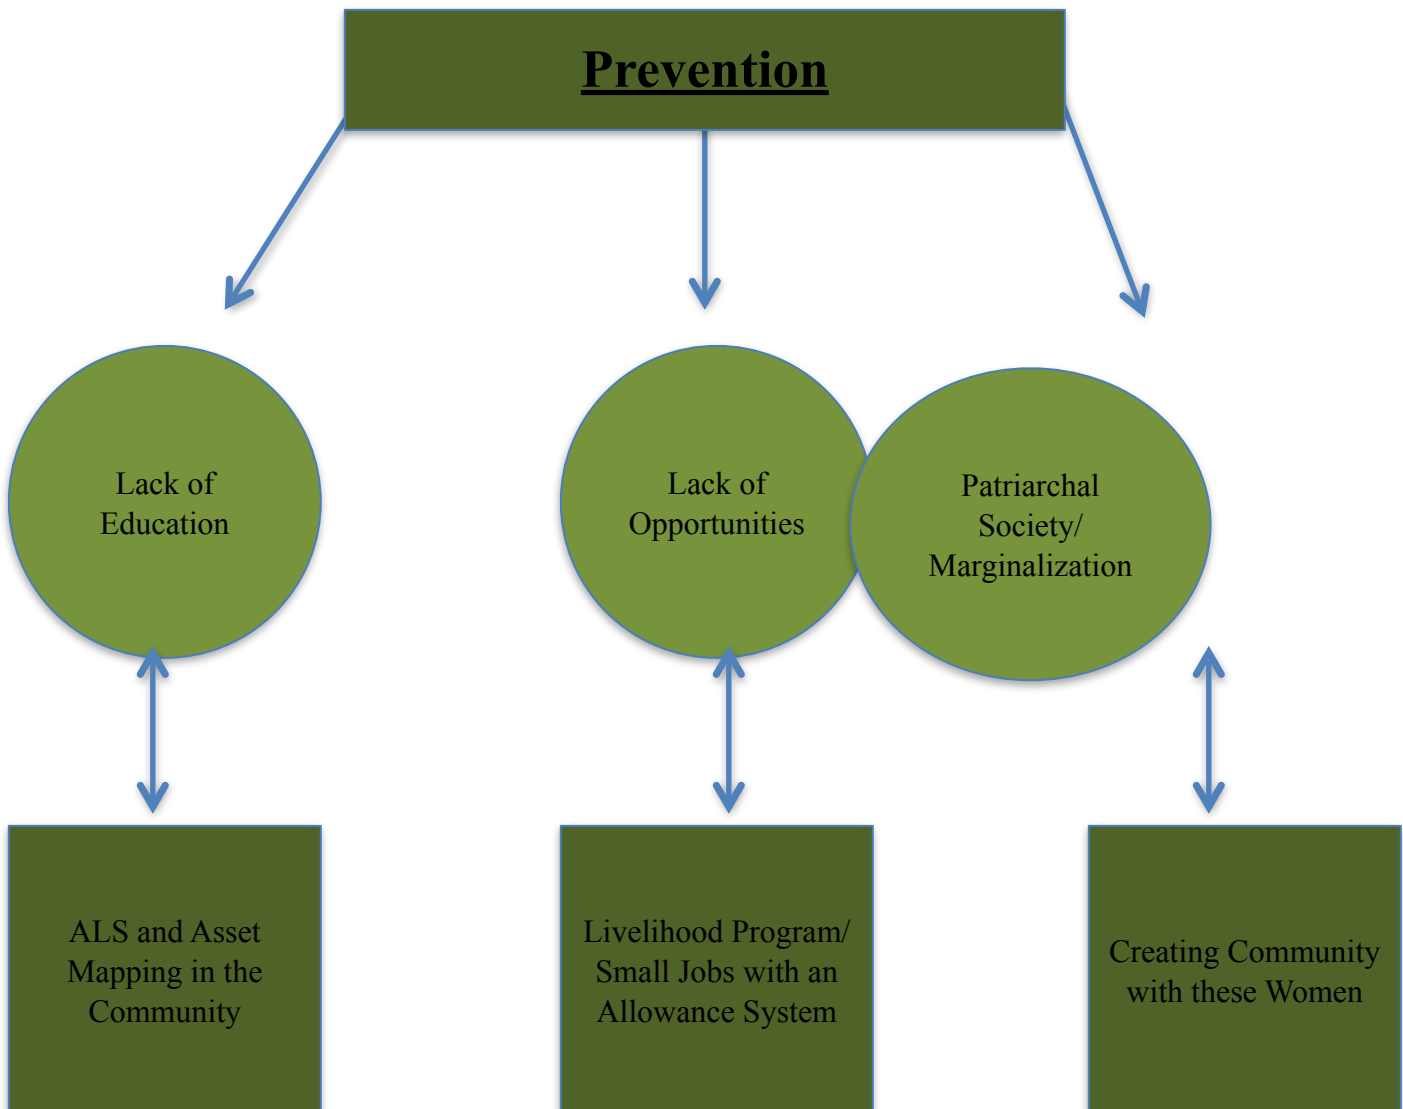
Prevention

Lack of Education

Lack of Opportunities

Patriarchal Society/ Marginalization

ALS and Asset Mapping in the Community

Livelihood Program/ Small Jobs with an Allowance System

Creating Community with these Women